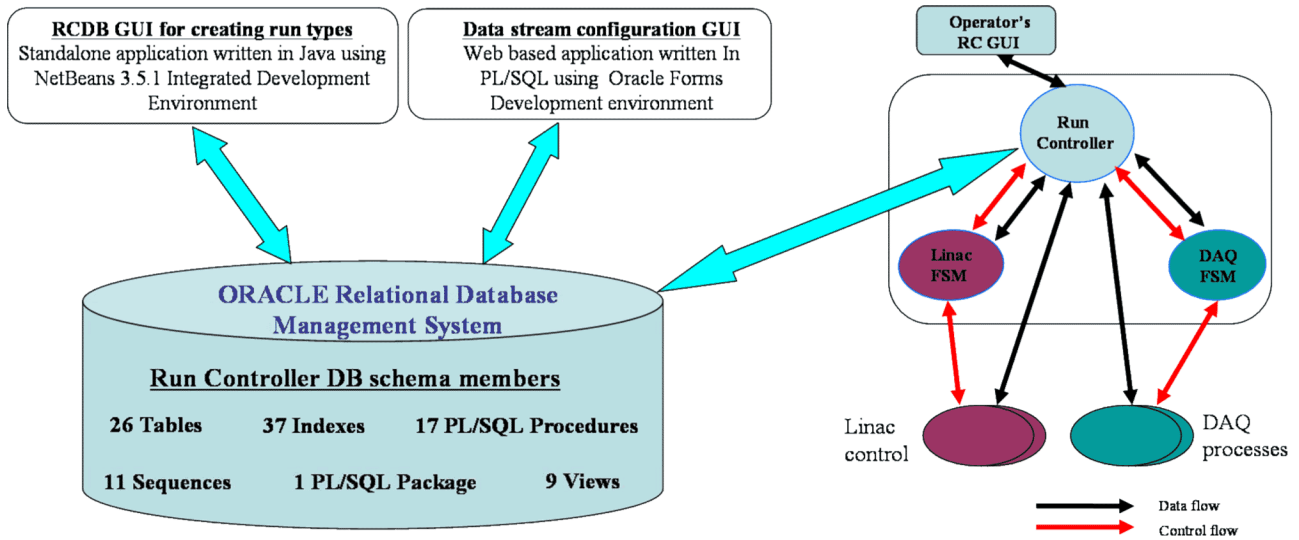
**RCDB GUI for creating run types**
Standalone application written in Java using NetBeans 3.5.1 Integrated Development Environment

**Data stream configuration GUI**
Web based application written In PL/SQL using Oracle Forms Development environment

Operator's RC GUI

Run Controller

Linac FSM

DAQ FSM

ORACLE Relational Database Management System

**Run Controller DB schema members**

26 Tables
37 Indexes
17 PL/SQL Procedures
11 Sequences
1 PL/SQL Package
9 Views

Linac control

DAQ processes

Data flow
Control flow